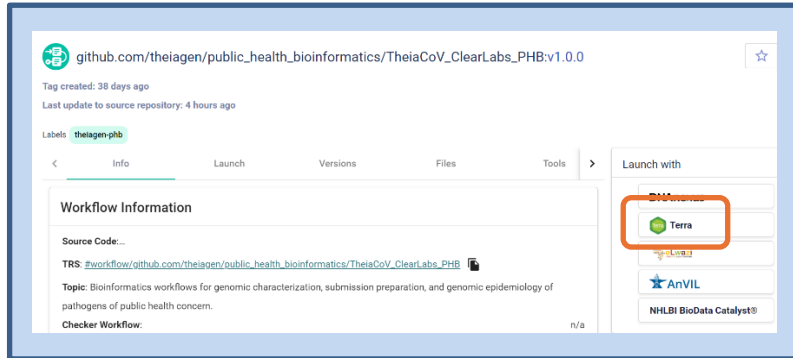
github.com/theiagen/public_health_bioinformatics/TheiaCoV_ClearLabs_PHB:v1.0.0

Tag created: 38 days ago

Last update to source repository: 4 hours ago

Labels theiagen-phb

Info Launch Versions Files Tools

Launch with

Workflow Information

Source Code:...

TRS: #workflow/github.com/theiagen/public_health_bioinformatics/TheiaCoV_ClearLabs_PHB

Topic: Bioinformatics workflows for genomic characterization, submission preparation, and genomic epidemiology of pathogens of public health concern.

Checker Workflow: n/a

DNAnexus

Terra

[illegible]

AnVIL

NHLBI BioData Catalyst®